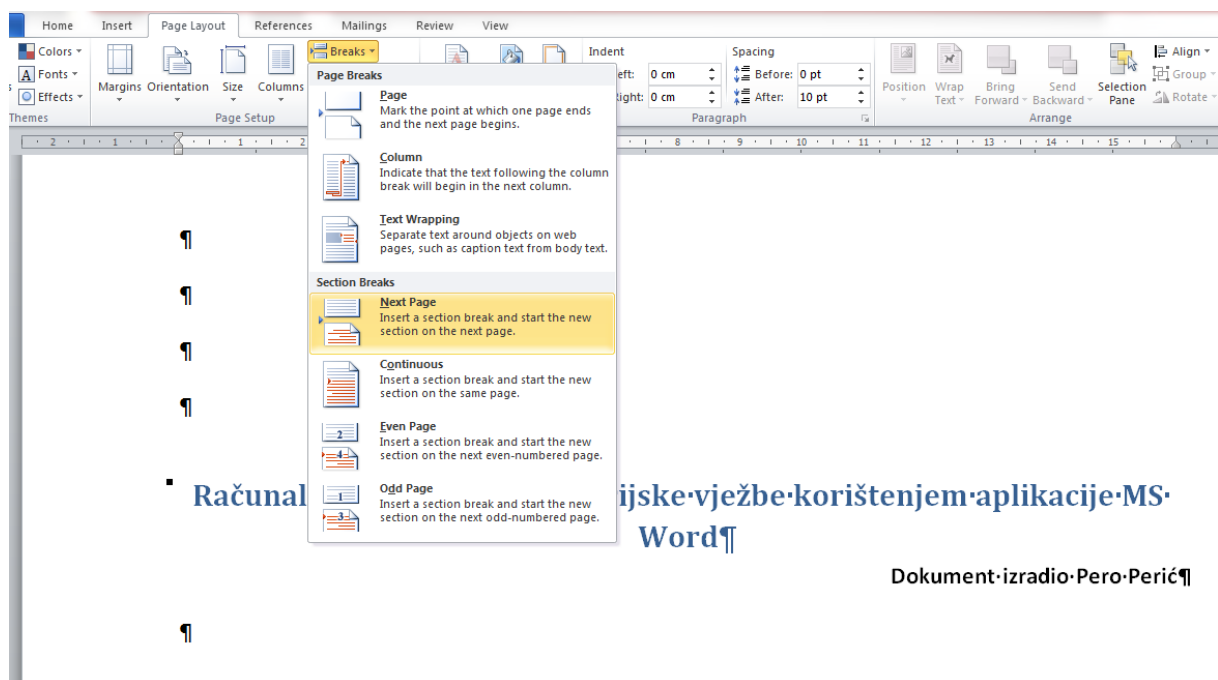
Home Insert Page Layout References Mailings Review View

Colors Fonts Effects Themes
Margins Orientation Size Columns
Page Setup
Breaks

Indent
eft: 0 cm
ight: 0 cm
Spacing
Before: 0 pt
After: 10 pt
Paragraph

Position Wrap Text Bring Forward Send Backward Selection Pane Align Group Rotate
Arrange

Page Breaks

Page
Mark the point at which one page ends and the next page begins.

Column
Indicate that the text following the column break will begin in the next column.

Text Wrapping
Separate text around objects on web pages, such as caption text from body text.

Section Breaks

Next Page
Insert a section break and start the new section on the next page.

Continuous
Insert a section break and start the new section on the same page.

Even Page
Insert a section break and start the new section on the next even-numbered page.

Odd Page
Insert a section break and start the new section on the next odd-numbered page.

¶
¶
¶
¶

Računal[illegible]ijske·vježbe·korištenjem·aplikacije·MS·Word¶

Dokument·izradio·Pero·Perić¶

¶